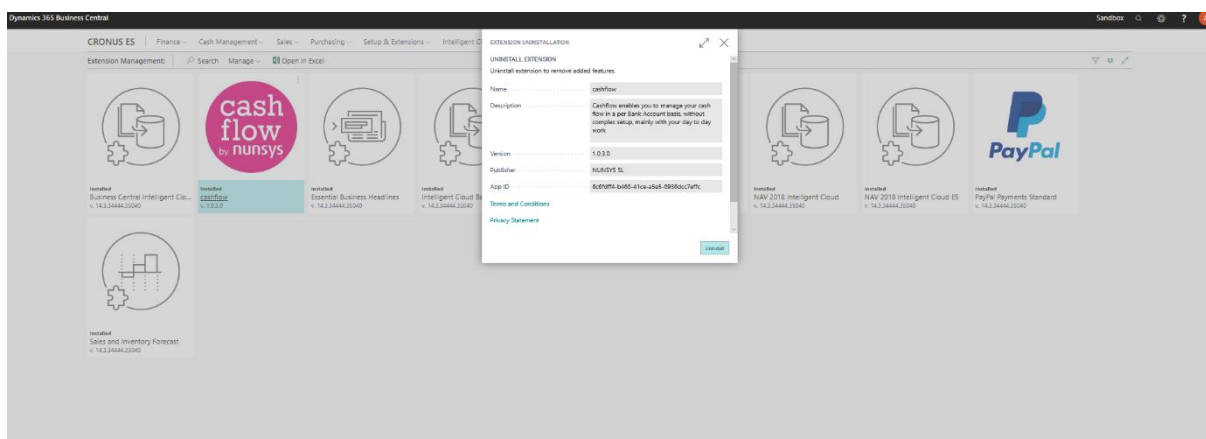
Dynamics 365 Business Central

Sandbox

CRONUS ES | Finance Cash Management Sales Purchasing Setup & Extensions Intelligent C

Extension Management: Search Manage Open in Excel

cash flow by nunsys

PayPal

Installed
Business Central Intelligent Clo...
v. 14.3.34444.35040

Installed
cashflow
v. 1.0.3.0

Installed
Essential Business Headlines
v. 14.3.34444.35040

Installed
Intelligent Cloud B
v. 14.3.34444.35040

Installed
NAV 2018 Intelligent Cloud
v. 14.3.34444.35040

Installed
NAV 2018 Intelligent Cloud ES
v. 14.3.34444.35040

Installed
PayPal Payments Standard
v. 14.3.34444.35040

Installed
Sales and Inventory Forecast
v. 14.3.34444.35040

EXTENSION UNINSTALLATION

UNINSTALL EXTENSION
Uninstall extension to remove added features.

Name: cashflow

Description: Cashflow enables you to manage your cash flow in a per Bank Account basis, without complex setup, mainly with your day to day work

Version: 1.0.3.0

Publisher: NUNSYS SL

App ID: 6c6fdff4-bd66-41ca-a5e3-6936dcc7affc

Terms and Conditions

Privacy Statement

Uninstall